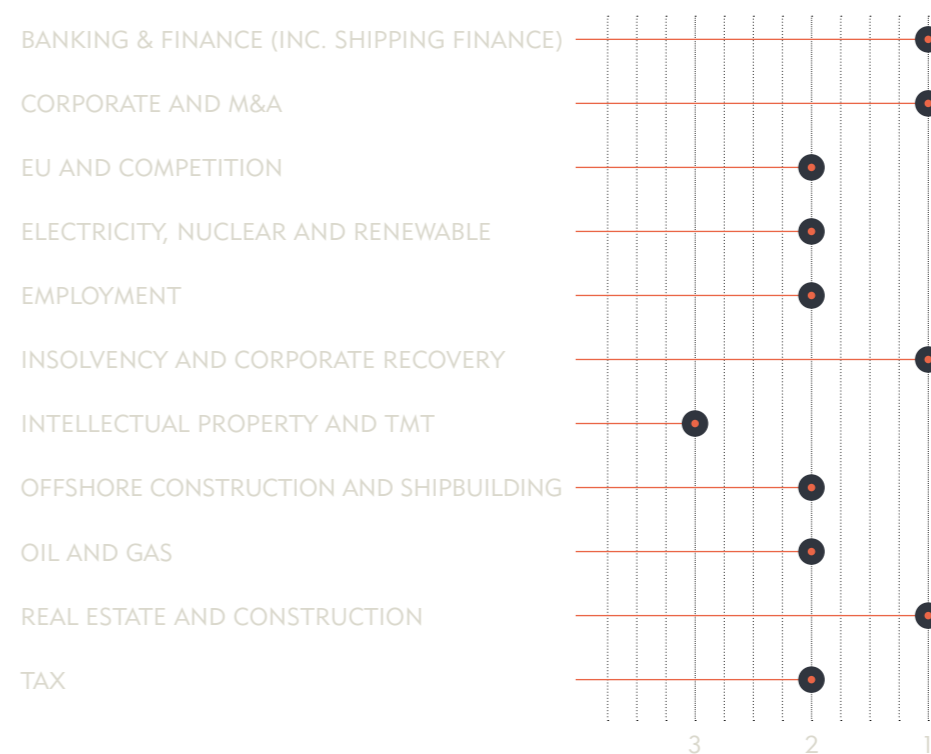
BANKING & FINANCE (INC. SHIPPING FINANCE)

CORPORATE AND M&A

EU AND COMPETITION

ELECTRICITY, NUCLEAR AND RENEWABLE

EMPLOYMENT

INSOLVENCY AND CORPORATE RECOVERY

INTELLECTUAL PROPERTY AND TMT

OFFSHORE CONSTRUCTION AND SHIPBUILDING

OIL AND GAS

REAL ESTATE AND CONSTRUCTION

TAX

3 2 1